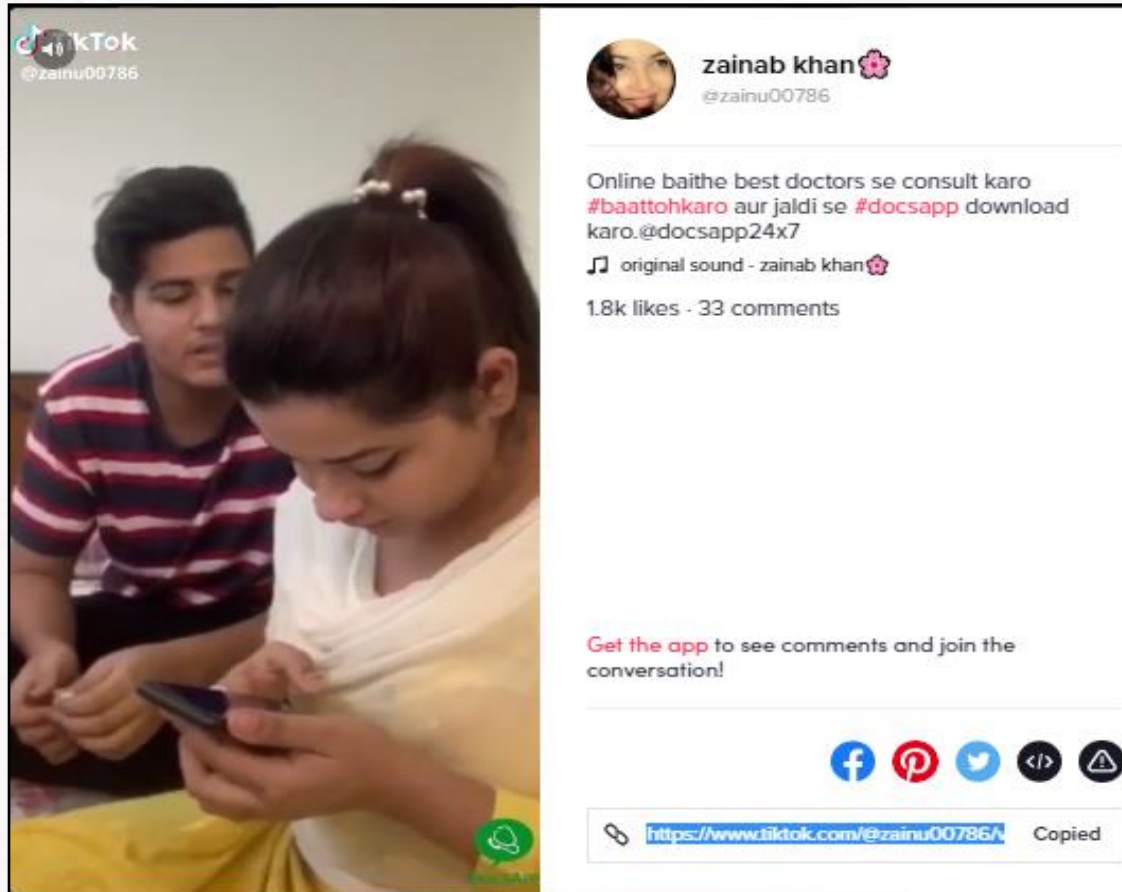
kTok
@zainu00786

zainab khan🌸
@zainu00786

Online baithe best doctors se consult karo #baattohkaro aur jaldi se #docsapp download karo.@docsapp24x7

♫ original sound - zainab khan🌸

1.8k likes · 33 comments

Get the app to see comments and join the conversation!

https://www.tiktok.com/@zainu00786/v Copied